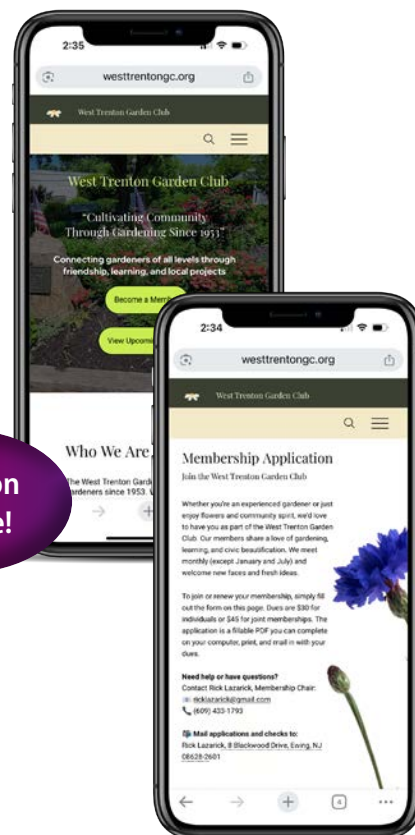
2:35

westtrentongc.org

West Trenton Garden Club

West Trenton Garden Club

"Cultivating Community Through Gardening Since 1953"

Connecting gardeners of all levels through friendship, learning, and local projects

Become a Mem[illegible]

View Upcom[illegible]

Who We Are

The West Trenton Gard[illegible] gardeners since 1953. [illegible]

on
e!

2:34

westtrentongc.org

West Trenton Garden Club

Membership Application

Join the West Trenton Garden Club

Whether you're an experienced gardener or just enjoy flowers and community spirit, we'd love to have you as part of the West Trenton Garden Club. Our members share a love of gardening, learning, and civic beautification. We meet monthly (except January and July) and welcome new faces and fresh ideas.

To join or renew your membership, simply fill out the form on this page. Dues are $30 for individuals or $45 for joint memberships. The application is a fillable PDF you can complete on your computer, print, and mail in with your dues.

Need help or have questions?
Contact Rick Lazarick, Membership Chair:
ricklazarick@gmail.com
(609) 433-1793

Mail applications and checks to:
Rick Lazarick, 8 Blackwood Drive, Ewing, NJ 08628-2601

4